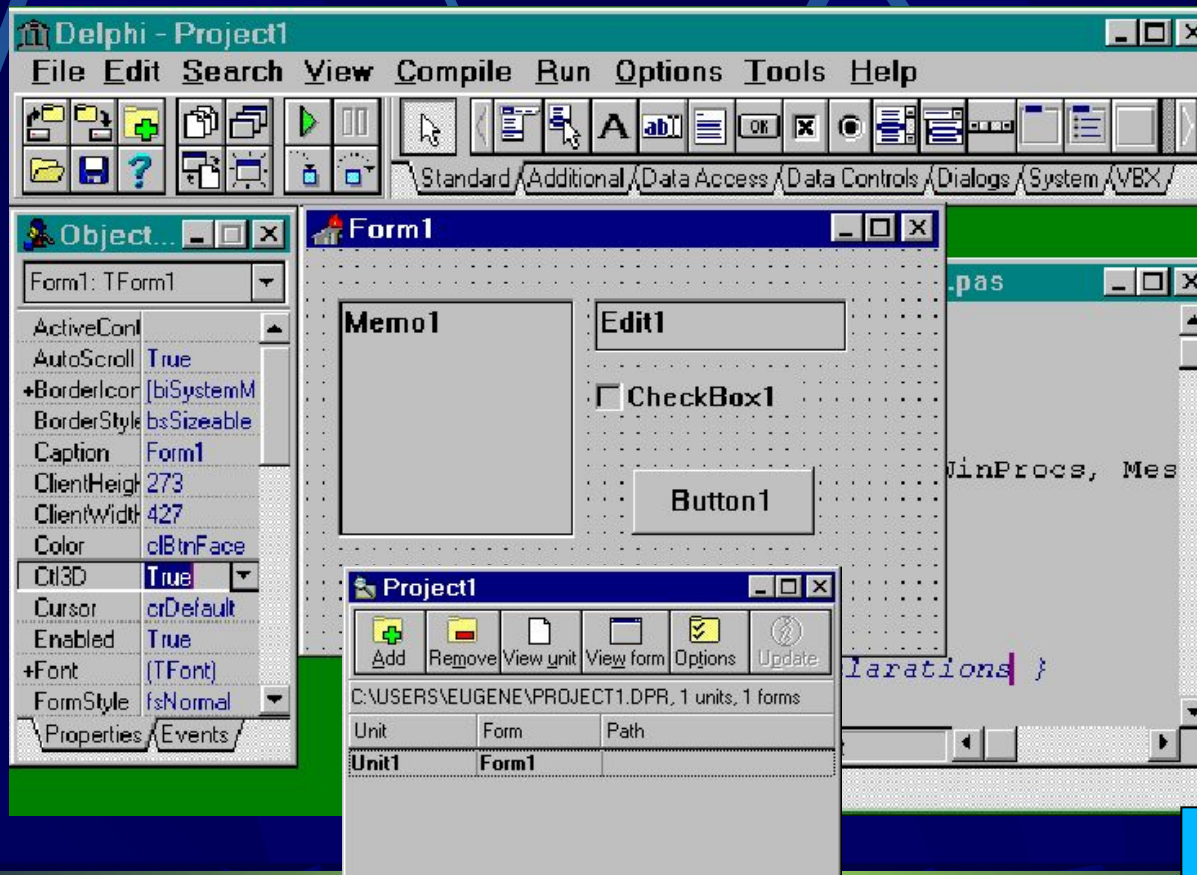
Delphi - Project1
File Edit Search View Compile Run Options Tools Help

Standard Additional Data Access Data Controls Dialogs System VBX

Object...
Form1: TForm1

| ActiveCont | |
|---|---|
| AutoScroll | True |
| +BorderIcon | [biSystemM |
| BorderStyle | bsSizeable |
| Caption | Form1 |
| ClientHeigh | 273 |
| ClientWidth | 427 |
| Color | clBtnFace |
| Ctl3D | True |
| Cursor | crDefault |
| Enabled | True |
| +Font | (TFont) |
| FormStyle | fsNormal |

Properties Events

Form1
Memo1
Edit1
CheckBox1
Button1

.pas
WinProcs, Mes
larations }

Project1
Add Remove View unit View form Options Update
C:\USERS\EUGENE\PROJECT1.DPR, 1 units, 1 forms

| Unit | Form | Path |
|---|---|---|
| Unit1 | Form1 | |